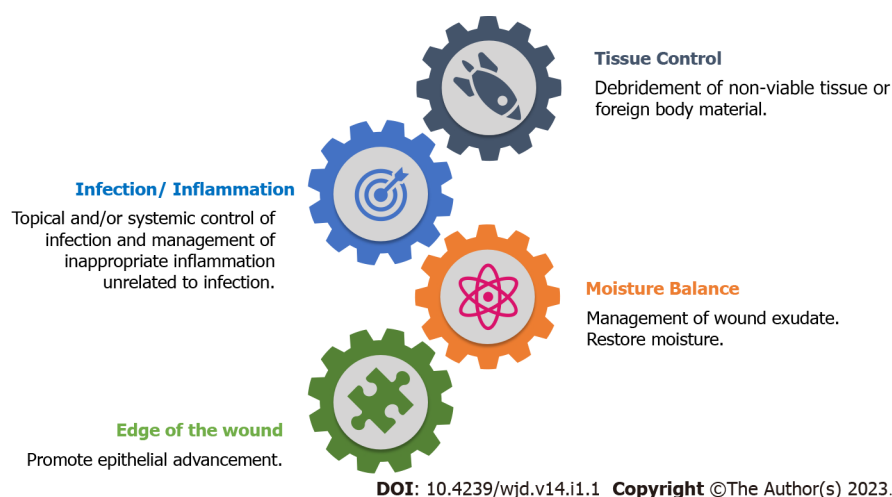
Tissue Control

Debridement of non-viable tissue or foreign body material.

Infection/ Inflammation

Topical and/or systemic control of infection and management of inappropriate inflammation unrelated to infection.

Moisture Balance

Management of wound exudate. Restore moisture.

Edge of the wound

Promote epithelial advancement.

DOI: 10.4239/wjd.v14.i1.1 Copyright ©The Author(s) 2023.